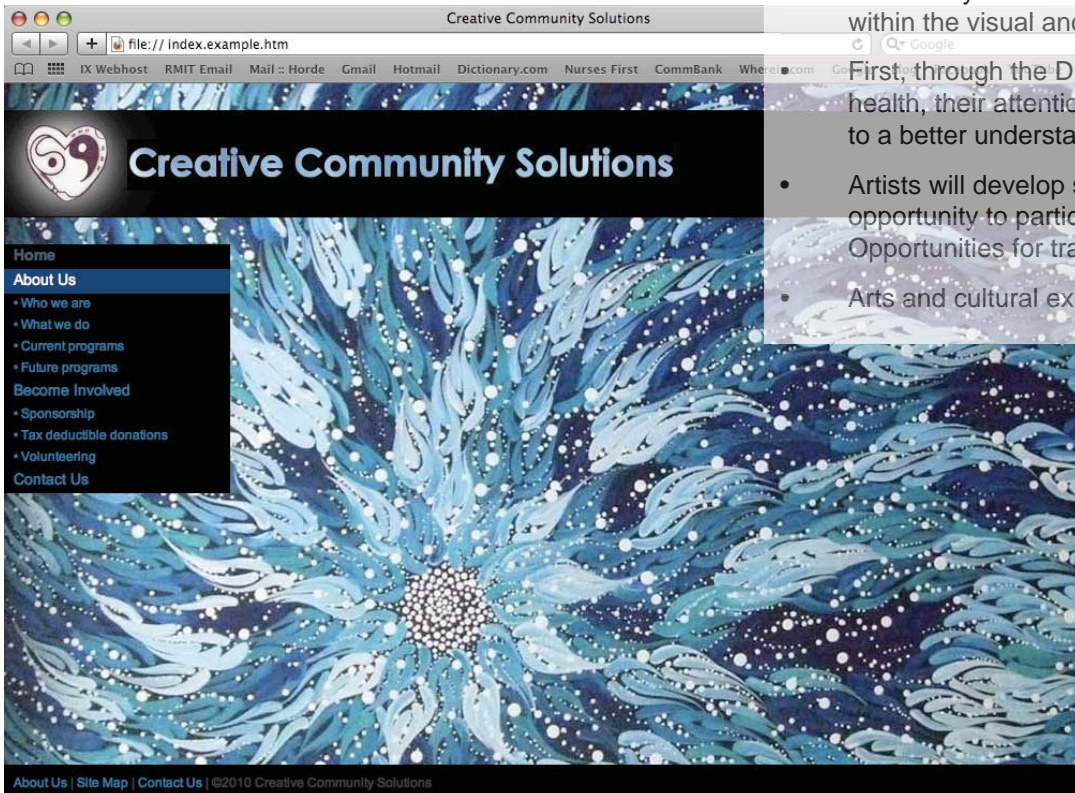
Creative Community Solutions

file:// index.example.htm

Google

IX Webhost RMIT Email Mail :: Horde Gmail Hotmail Dictionary.com Nurses First CommBank Whereis.com

within the visual and

• First, through the D health, their attentio to a better understa

• Artists will develop opportunity to partic Opportunities for tra

• Arts and cultural ex

Creative Community Solutions

Home
About Us
• Who we are
• What we do
• Current programs
• Future programs
Become Involved
• Sponsorship
• Tax deductible donations
• Volunteering
Contact Us

About Us | Site Map | Contact Us | ©2010 Creative Community Solutions